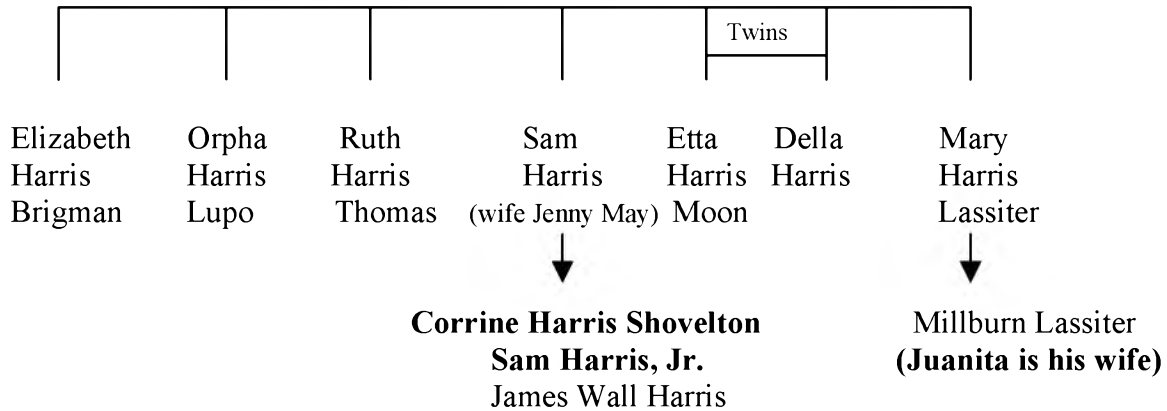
Twins

Elizabeth Harris Brigman

Orpha Harris Lupo

Ruth Harris Thomas

Sam Harris (wife Jenny May)

Etta Harris Moon

Della Harris

Mary Harris Lassiter

**Corrine Harris Shovelton**
**Sam Harris, Jr.**
James Wall Harris

Millburn Lassiter
**(Juanita is his wife)**